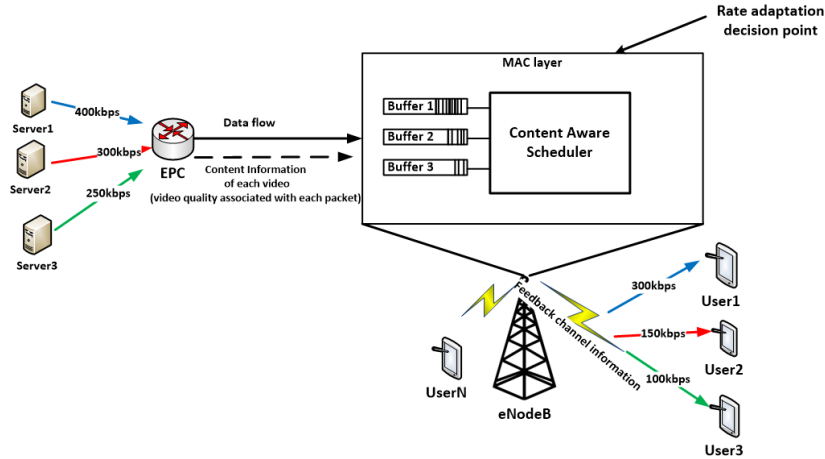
Rate adaptation decision point

MAC layer

Buffer 1
Buffer 2
Buffer 3

Content Aware Scheduler

Server1
400kbps
Server2
300kbps
250kbps
Server3

EPC

Data flow

Content Information of each video (video quality associated with each packet)

Feedback channel information

300kbps
User1
150kbps
User2
100kbps
User3

UserN

eNodeB